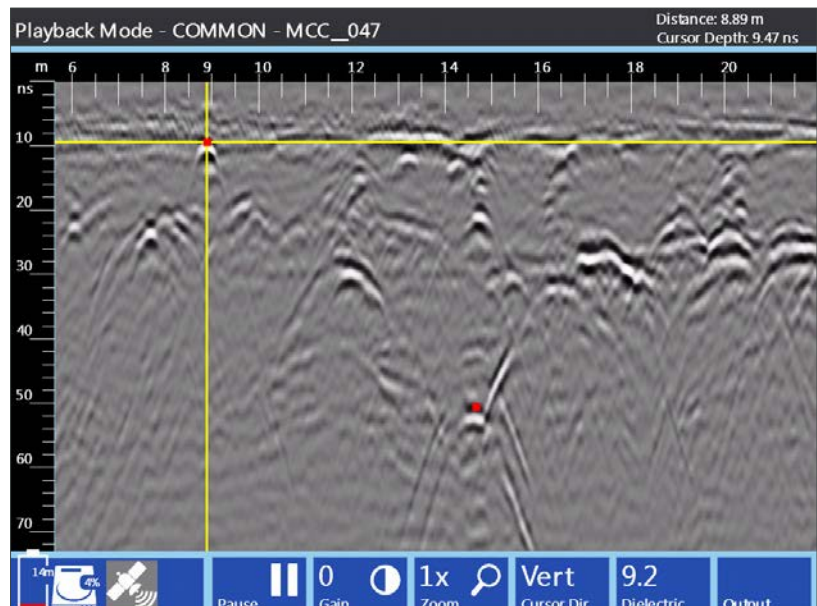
Playback Mode - COMMON - MCC__047

Distance: 8.89 m
Cursor Depth: 9.47 ns

m 6 8 9 10 12 14 16 18 20

ns

10

20

30

40

50

60

70

14m

4%

Pause

0

Gain

1x

Zoom

Vert

Cursor Dir

9.2

Dielectric

Output